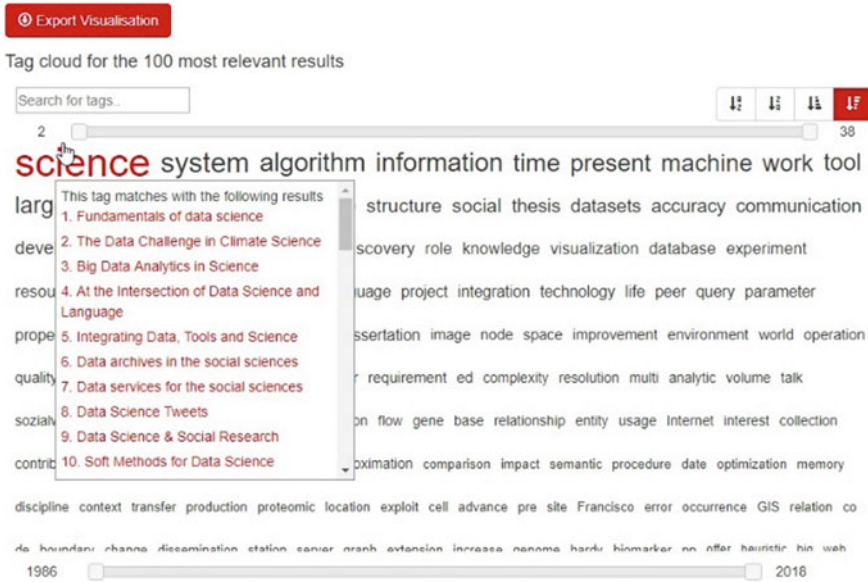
Export Visualisation

Tag cloud for the 100 most relevant results

Search for tags..

2

38

science system algorithm information time present machine work tool

larg

This tag matches with the following results
1. Fundamentals of data science
2. The Data Challenge in Climate Science
3. Big Data Analytics in Science
4. At the Intersection of Data Science and Language
5. Integrating Data, Tools and Science
6. Data archives in the social sciences
7. Data services for the social sciences
8. Data Science Tweets
9. Data Science & Social Research
10. Soft Methods for Data Science

structure social thesis datasets accuracy communication

deve scovery role knowledge visualization database experiment

resou uage project integration technology life peer query parameter

prope ssertation image node space improvement environment world operation

quality r requirement ed complexity resolution multi analytic volume talk

sozialv on flow gene base relationship entity usage Internet interest collection

contrib oximation comparison impact semantic procedure date optimization memory

discipline context transfer production proteomic location exploit cell advance pre site Francisco error occurrence GIS relation co

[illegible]

1986

2016